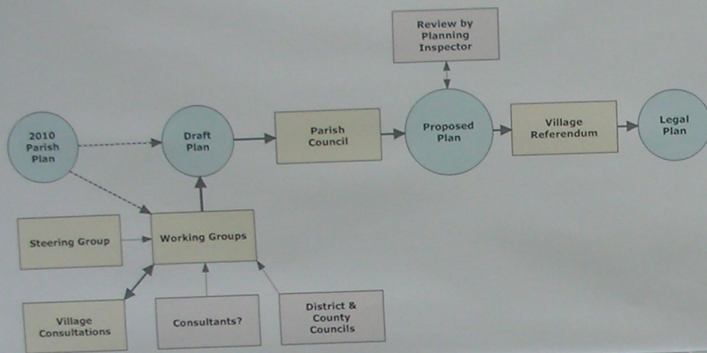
Review by Planning Inspector

2010 Parish Plan

Draft Plan

Parish Council

Proposed Plan

Village Referendum

Legal Plan

Steering Group

Working Groups

Village Consultations

Consultants?

District & County Councils